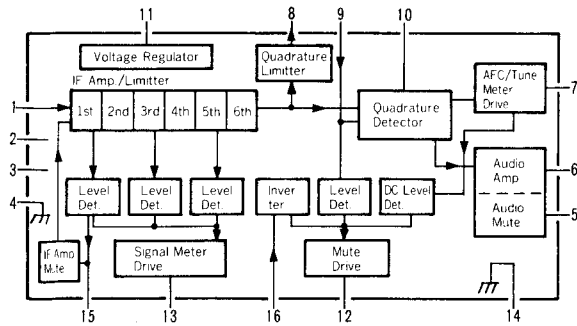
11
8
9
10
Voltage Regulator
Quadrature Limitter
IF Amp./Limitter
1
1st
2nd
3rd
4th
5th
6th
Quadrature Detector
AFC/Tune Meter Drive
7
2
3
Audio Amp
6
Audio Mute
5
4
Level Det.
Level Det.
Level Det.
Inver ter
Level Det.
DC Level Det.
IF Amp Mute
Signal Meter Drive
Mute Drive
15
13
16
12
14